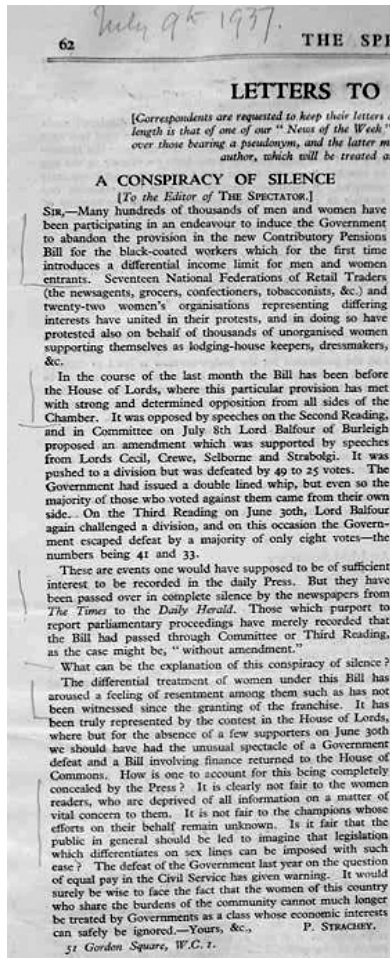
July 9th 1937.

62 THE SP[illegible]

LETTERS TO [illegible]

[Correspondents are requested to keep their letters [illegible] length is that of one of our "News of the Week" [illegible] over those bearing a pseudonym, and the latter m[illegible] author, which will be treated a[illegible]

A CONSPIRACY OF SILENCE

[To the Editor of THE SPECTATOR.]

SIR,—Many hundreds of thousands of men and women have been participating in an endeavour to induce the Government to abandon the provision in the new Contributory Pensions Bill for the black-coated workers which for the first time introduces a differential income limit for men and women entrants. Seventeen National Federations of Retail Traders (the newsagents, grocers, confectioners, tobacconists, &c.) and twenty-two women's organisations representing differing interests have united in their protests, and in doing so have protested also on behalf of thousands of unorganised women supporting themselves as lodging-house keepers, dressmakers, &c.

In the course of the last month the Bill has been before the House of Lords, where this particular provision has met with strong and determined opposition from all sides of the Chamber. It was opposed by speeches on the Second Reading, and in Committee on July 8th Lord Balfour of Burleigh proposed an amendment which was supported by speeches from Lords Cecil, Crewe, Selborne and Strabolgi. It was pushed to a division but was defeated by 49 to 25 votes. The Government had issued a double lined whip, but even so the majority of those who voted against them came from their own side. On the Third Reading on June 30th, Lord Balfour again challenged a division, and on this occasion the Government escaped defeat by a majority of only eight votes—the numbers being 41 and 33.

These are events one would have supposed to be of sufficient interest to be recorded in the daily Press. But they have been passed over in complete silence by the newspapers from The Times to the Daily Herald. Those which purport to report parliamentary proceedings have merely recorded that the Bill had passed through Committee or Third Reading, as the case might be, "without amendment."

What can be the explanation of this conspiracy of silence? The differential treatment of women under this Bill has aroused a feeling of resentment among them such as has not been witnessed since the granting of the franchise. It has been truly represented by the contest in the House of Lords, where but for the absence of a few supporters on June 30th we should have had the unusual spectacle of a Government defeat and a Bill involving finance returned to the House of Commons. How is one to account for this being completely concealed by the Press? It is clearly not fair to the women readers, who are deprived of all information on a matter of vital concern to them. It is not fair to the champions whose efforts on their behalf remain unknown. Is it fair that the public in general should be led to imagine that legislation which differentiates on sex lines can be imposed with such ease? The defeat of the Government last year on the question of equal pay in the Civil Service has given warning. It would surely be wise to face the fact that the women of this country who share the burdens of the community cannot much longer be treated by Governments as a class whose economic interests can safely be ignored.—Yours, &c., P. STRACHEY.

51 Gordon Square, W.C. 1.